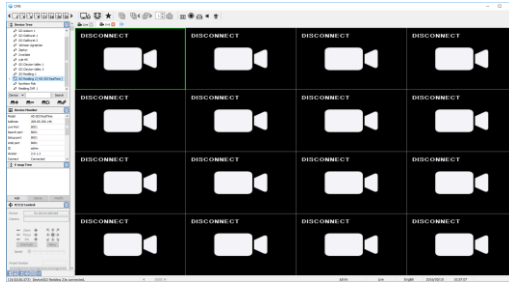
DISCONNECT
DISCONNECT
DISCONNECT
DISCONNECT
DISCONNECT
DISCONNECT
DISCONNECT
DISCONNECT
DISCONNECT
DISCONNECT
DISCONNECT
DISCONNECT
DISCONNECT
DISCONNECT
DISCONNECT
DISCONNECT
Device Tree
Device Monitor
Group Tree
PTZ Control
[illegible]